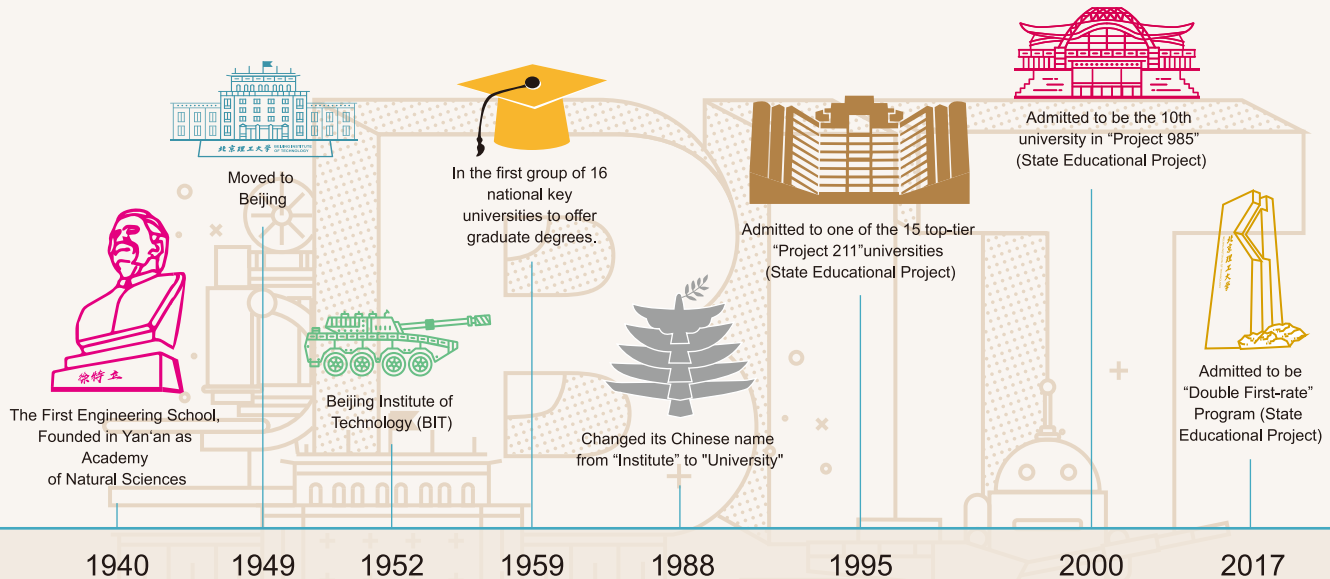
北京理工大学 BEIJING INSTITUTE OF TECHNOLOGY

Moved to Beijing

In the first group of 16 national key universities to offer graduate degrees.

Admitted to one of the 15 top-tier "Project 211"universities (State Educational Project)

Admitted to be the 10th university in "Project 985" (State Educational Project)

北京理工大学

徐特立

The First Engineering School, Founded in Yan'an as Academy of Natural Sciences

Beijing Institute of Technology (BIT)

Changed its Chinese name from "Institute" to "University"

Admitted to be "Double First-rate" Program (State Educational Project)

1940
1949
1952
1959
1988
1995
2000
2017